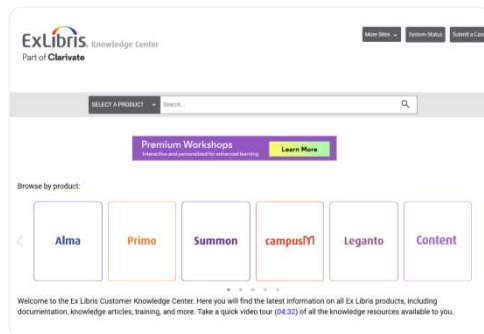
ExLibris Knowledge Center
Part of Clarivate

More Sites
System Status
Submit a Cas

SELECT A PRODUCT
Search...

Premium Workshops
Interactive and personalized for enhanced learning
Learn More

Browse by product:

Alma
Primo
Summon
campusM
Leganto
Content

Welcome to the Ex Libris Customer Knowledge Center. Here you will find the latest information on all Ex Libris products, including documentation, knowledge articles, training, and more. Take a quick video tour (04:32) of all the knowledge resources available to you.